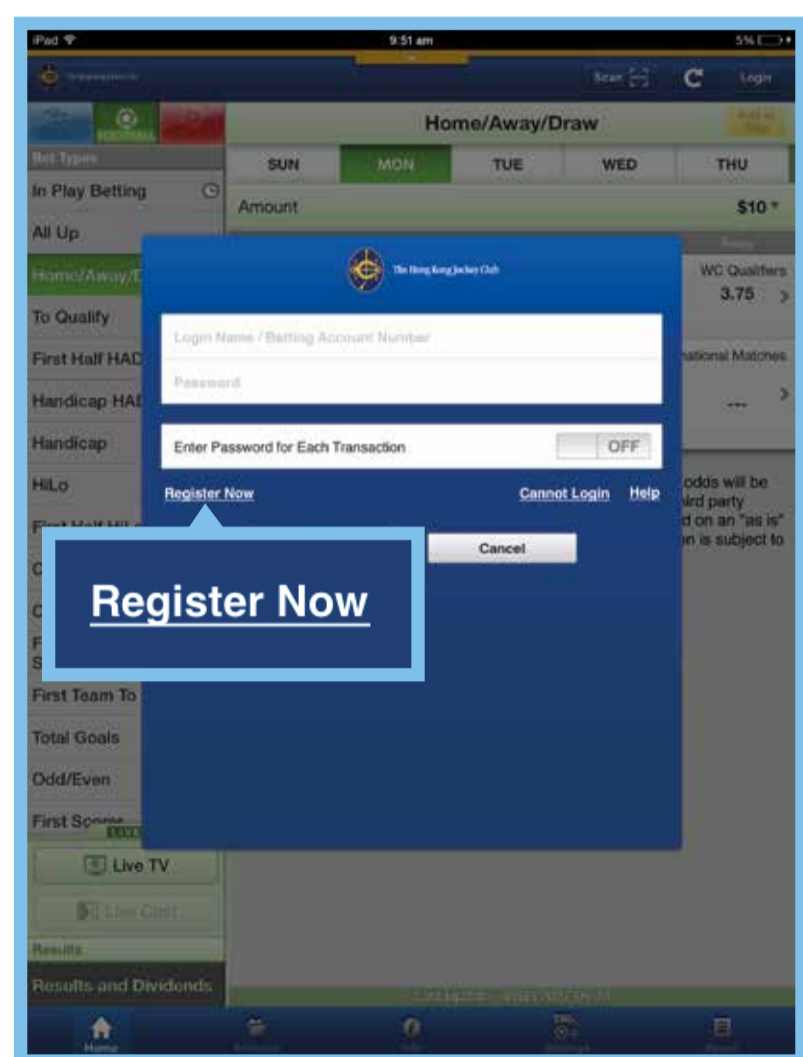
iPad
9:51 am
5%

Scan
Login

Home/Away/Draw

Bet Types
In Play Betting
All Up
Home/Away/D
To Qualify
First Half HAD
Handicap HAD
Handicap
HiLo
First Half HiLo
C
C
F
S
First Team To
Total Goals
Odd/Even
First Scorer

SUN
MON
TUE
WED
THU

Amount
$10

WC Qualifiers
3.75

national Matches
---

odds will be
hird party
d on an "as is"
n is subject to

The Hong Kong Jockey Club

Login Name / Betting Account Number
Password

Enter Password for Each Transaction
OFF

Register Now
Cannot Login
Help

Cancel

Register Now

Live TV
Live Cast

Results
Results and Dividends

Home